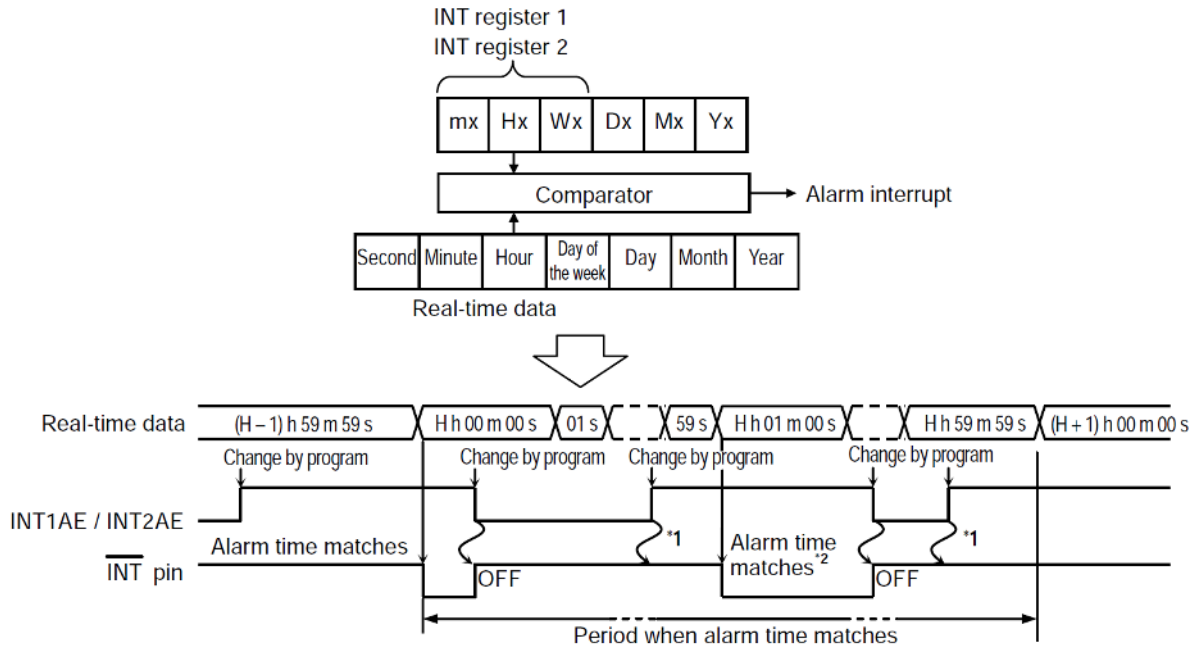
INT register 1
INT register 2

| mx | Hx | Wx | Dx | Mx | Yx |
|---|---|---|---|---|---|

Comparator

Alarm interrupt

| Second | Minute | Hour | Day of the week | Day | Month | Year |
|---|---|---|---|---|---|---|

Real-time data

Real-time data (H – 1) h 59 m 59 s H h 00 m 00 s 01 s 59 s H h 01 m 00 s H h 59 m 59 s (H + 1) h 00 m 00 s

Change by program

Change by program

Change by program

Change by program

Change by program

INT1AE / INT2AE

Alarm time matches

*1

Alarm time matches$^{*2}$

*1

$\overline{INT}$ pin

OFF

OFF

Period when alarm time matches